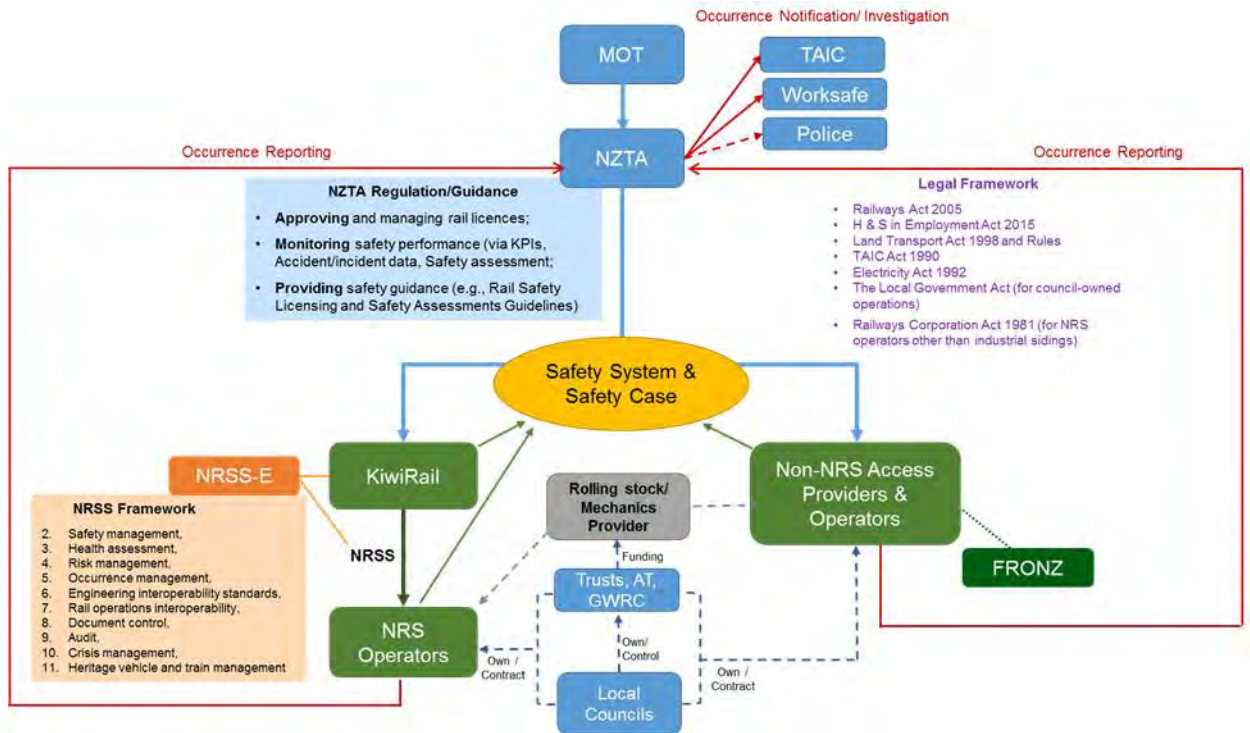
Occurrence Notification/ Investigation

MOT

TAIC

Worksafe

Police

Occurrence Reporting

NZTA

Occurrence Reporting

NZTA Regulation/Guidance

- **Approving** and managing rail licences;
- **Monitoring** safety performance (via KPIs, Accident/incident data, Safety assessment;
- **Providing** safety guidance (e.g., Rail Safety Licensing and Safety Assessments Guidelines)

Legal Framework

- Railways Act 2005
- H & S in Employment Act 2015
- Land Transport Act 1998 and Rules
- TAIC Act 1990
- Electricity Act 1992
- The Local Government Act (for council-owned operations)
- Railways Corporation Act 1981 (for NRS operators other than industrial sidings)

Safety System & Safety Case

NRSS-E

KiwiRail

Non-NRS Access Providers & Operators

NRSS Framework

2. Safety management,
3. Health assessment,
4. Risk management,
5. Occurrence management,
6. Engineering interoperability standards,
7. Rail operations interoperability,
8. Document control,
9. Audit,
10. Crisis management,
11. Heritage vehicle and train management

Rolling stock/ Mechanics Provider

NRSS

Funding

FRONZ

Trusts, AT, GWRC

NRS Operators

Own/ Control

Own / Contract

Own / Contract

Local Councils